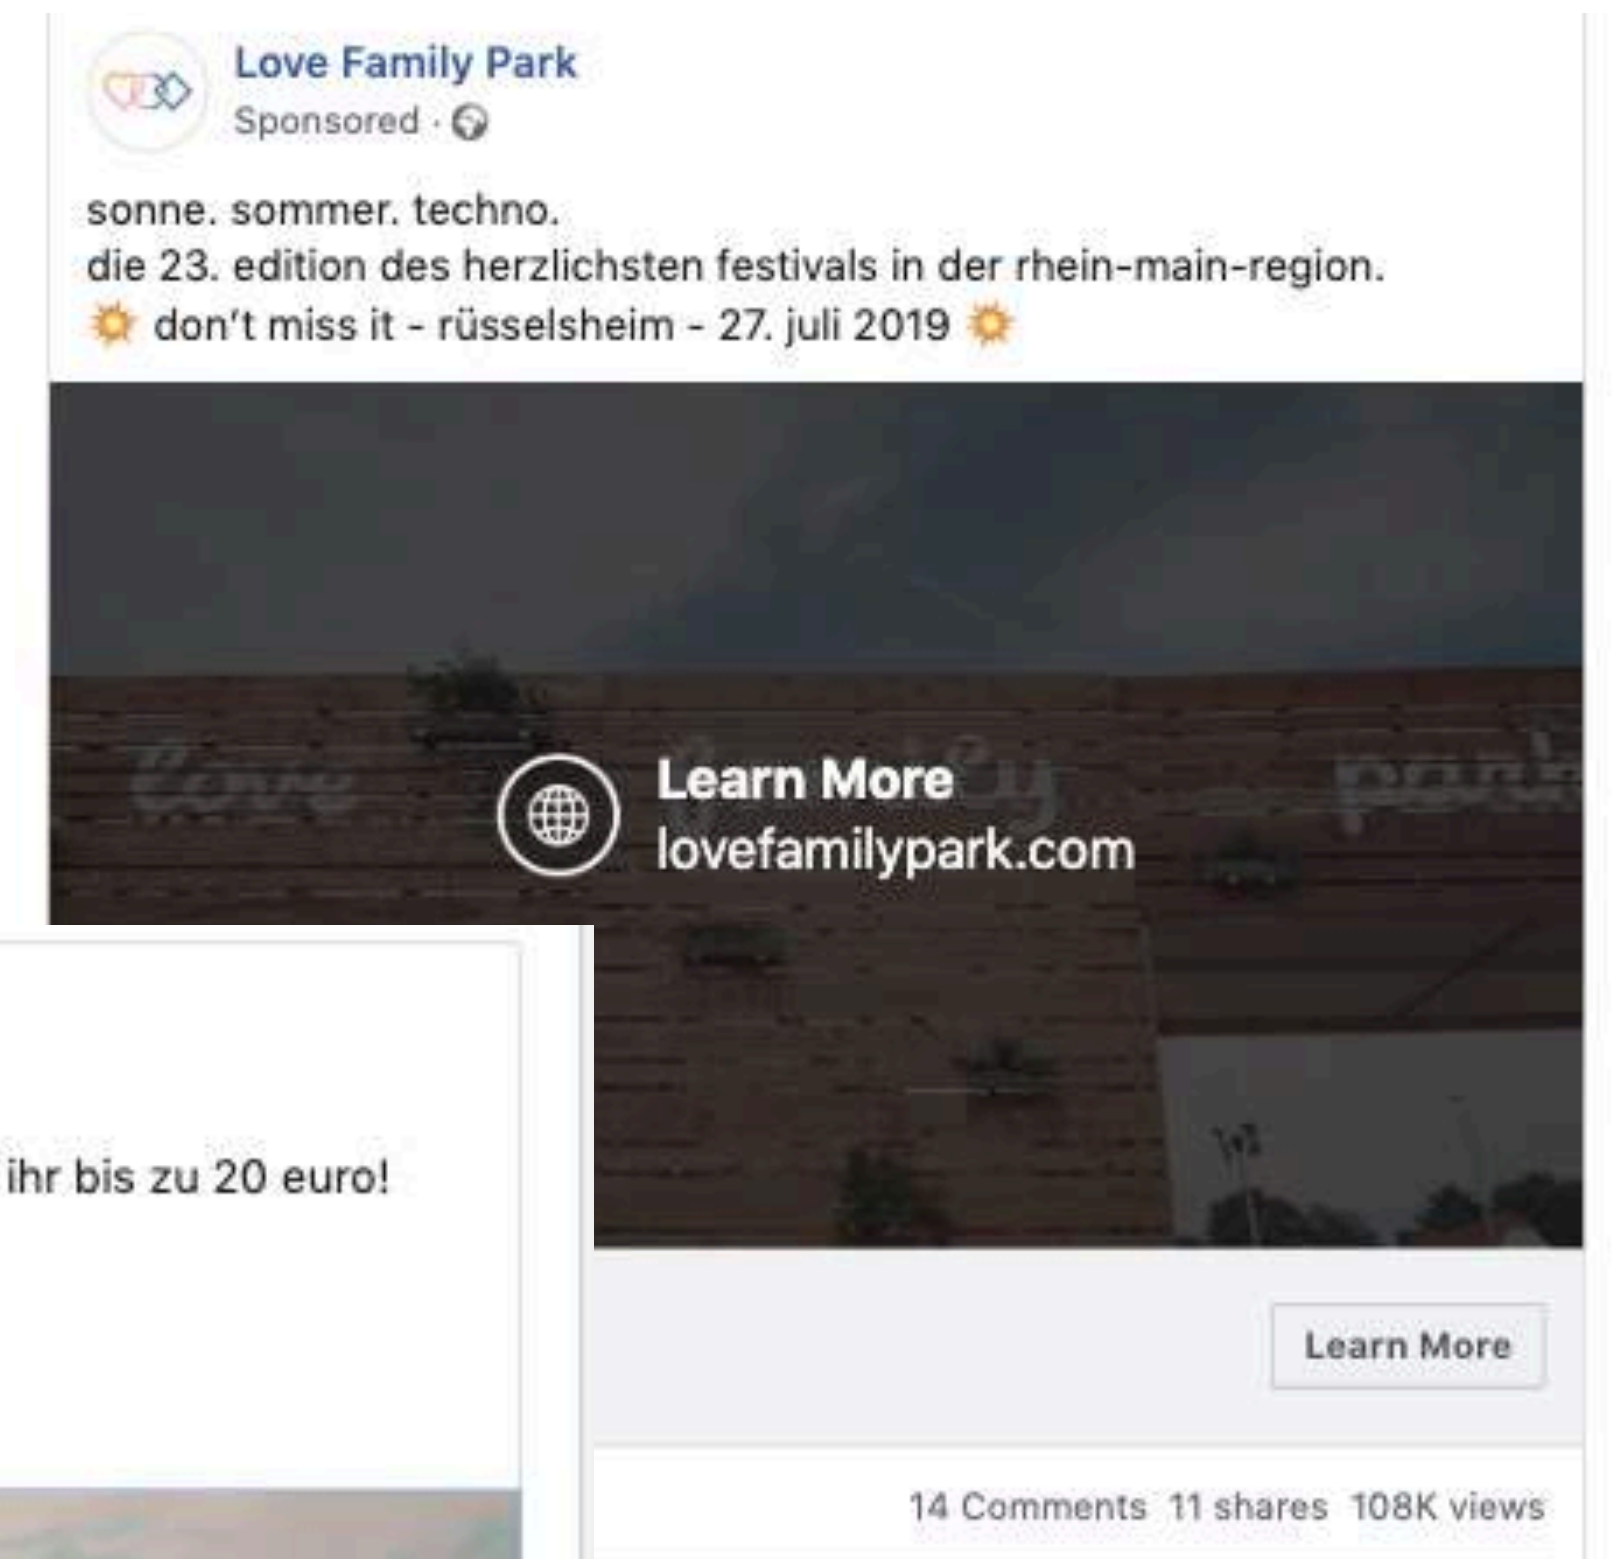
Love Family Park
Sponsored ·

sonne. sommer. techno.
die 23. edition des herzlichsten festivals in der rhein-main-region.
☀ don't miss it - rüsselsheim - 27. juli 2019 ☀

love family park

Learn More
lovefamilypark.com

ihr bis zu 20 euro!

Learn More

14 Comments 11 shares 108K views